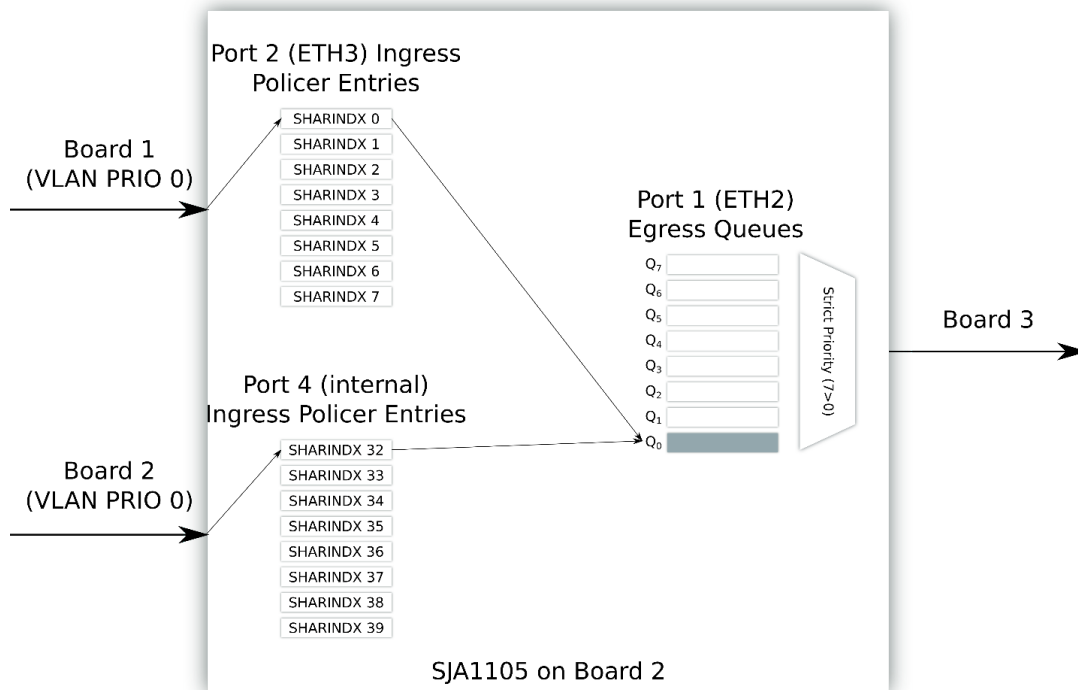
Port 2 (ETH3) Ingress Policer Entries

SHARINDX 0
SHARINDX 1
SHARINDX 2
SHARINDX 3
SHARINDX 4
SHARINDX 5
SHARINDX 6
SHARINDX 7

Board 1 (VLAN PRIO 0)

Port 1 (ETH2) Egress Queues

$Q_7$
$Q_6$
$Q_5$
$Q_4$
$Q_3$
$Q_2$
$Q_1$
$Q_0$

Strict Priority (7>0)

Board 3

Port 4 (internal) Ingress Policer Entries

SHARINDX 32
SHARINDX 33
SHARINDX 34
SHARINDX 35
SHARINDX 36
SHARINDX 37
SHARINDX 38
SHARINDX 39

Board 2 (VLAN PRIO 0)

SJA1105 on Board 2